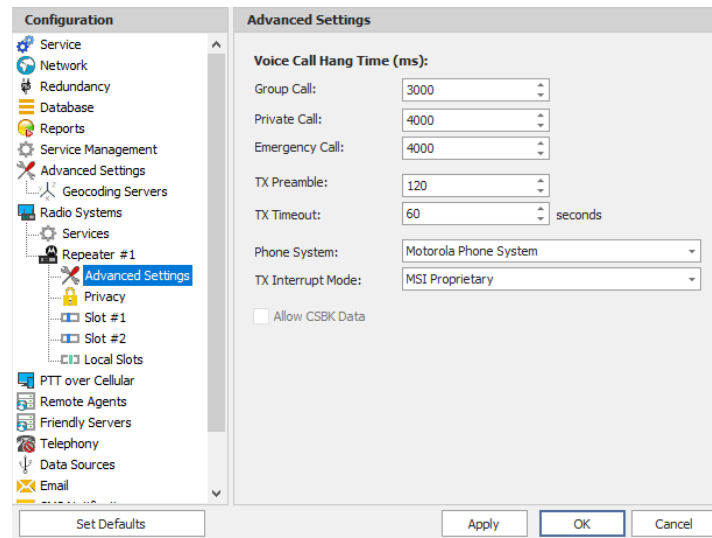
Configuration

Service
Network
Redundancy
Database
Reports
Service Management
Advanced Settings
Geocoding Servers
Radio Systems
Services
Repeater #1
Advanced Settings
Privacy
Slot #1
Slot #2
Local Slots
PTT over Cellular
Remote Agents
Friendly Servers
Telephony
Data Sources
Email
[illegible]

Advanced Settings

Voice Call Hang Time (ms):

Group Call: 3000
Private Call: 4000
Emergency Call: 4000

TX Preamble: 120
TX Timeout: 60 seconds

Phone System: Motorola Phone System
TX Interrupt Mode: MSI Proprietary

Allow CSBK Data

Set Defaults
Apply
OK
Cancel